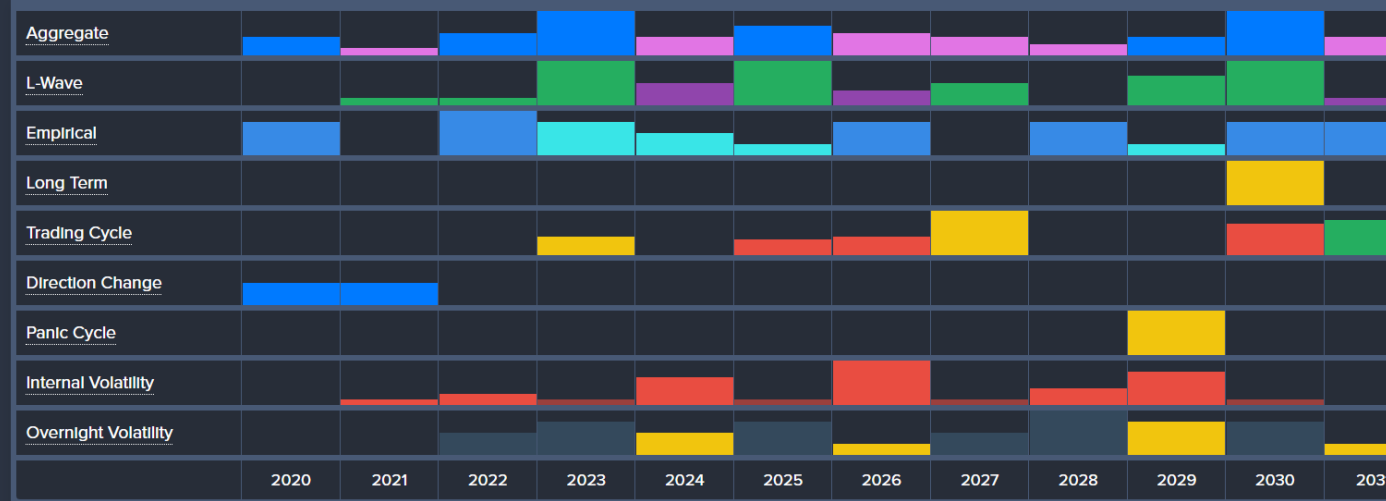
| | | | | | | | | | | | |
|---|---|---|---|---|---|---|---|---|---|---|---|
| Aggregate | | | | | | | | | | | |
| L-Wave | | | | | | | | | | | |
| Empirical | | | | | | | | | | | |
| Long Term | | | | | | | | | | | |
| Trading Cycle | | | | | | | | | | | |
| Direction Change | | | | | | | | | | | |
| Panic Cycle | | | | | | | | | | | |
| Internal Volatility | | | | | | | | | | | |
| Overnight Volatility | | | | | | | | | | | |
| | 2020 | 2021 | 2022 | 2023 | 2024 | 2025 | 2026 | 2027 | 2028 | 2029 | 2030 | 203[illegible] |